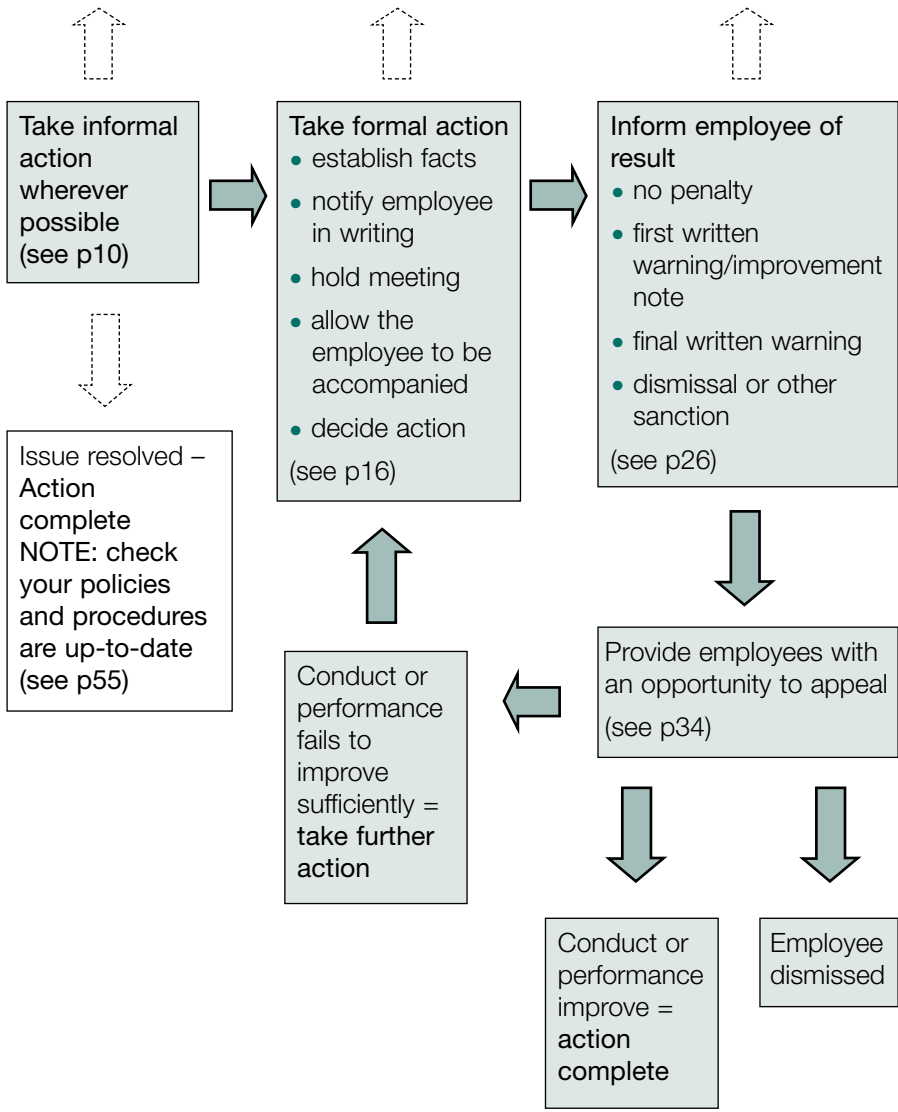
Take informal action wherever possible (see p10)

Take formal action
• establish facts
• notify employee in writing
• hold meeting
• allow the employee to be accompanied
• decide action
(see p16)

Inform employee of result
• no penalty
• first written warning/improvement note
• final written warning
• dismissal or other sanction
(see p26)

Issue resolved – Action complete NOTE: check your policies and procedures are up-to-date (see p55)

Provide employees with an opportunity to appeal
(see p34)

Conduct or performance fails to improve sufficiently = take further action

Conduct or performance improve = action complete

Employee dismissed